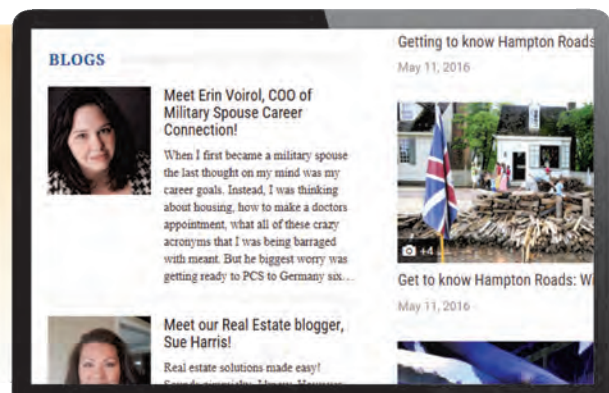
BLOGS

Meet Erin Voirol, COO of Military Spouse Career Connection!

When I first became a military spouse the last thought on my mind was my career goals. Instead, I was thinking about housing, how to make a doctors appointment, what all of these crazy acronyms that I was being barraged with meant. But he biggest worry was getting ready to PCS to Germany six...

Meet our Real Estate blogger, Sue Harris!

Real estate solutions made easy! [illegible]

Getting to know Hampton Roads

May 11, 2016

+4

Get to know Hampton Roads: W

May 11, 2016